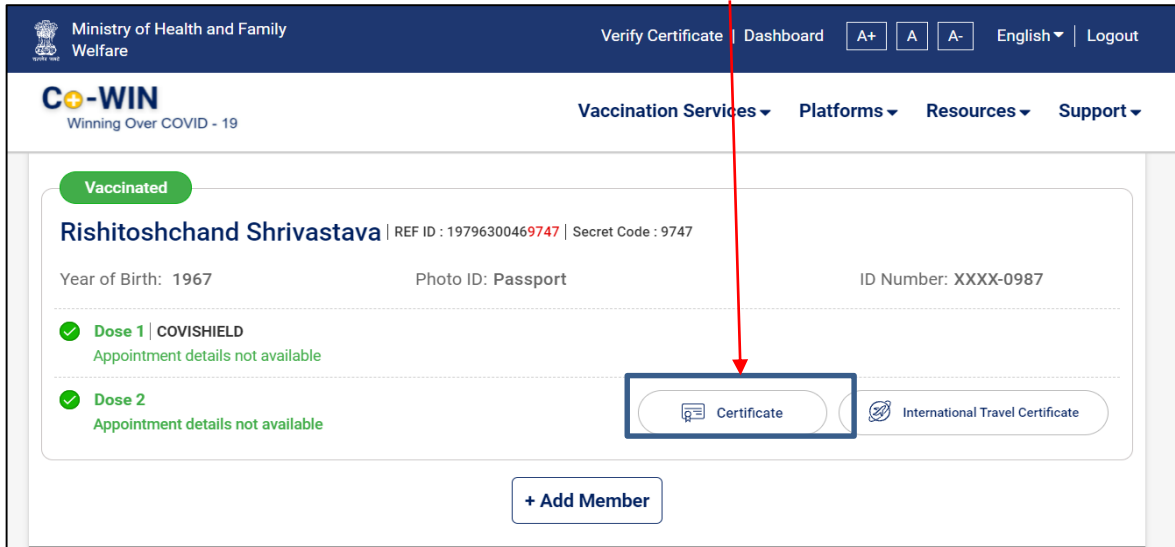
Ministry of Health and Family Welfare

Verify Certificate | Dashboard A+ A A- English Logout

Co-WIN
Winning Over COVID - 19

Vaccination Services Platforms Resources Support

Vaccinated

Rishitoshchand Shrivastava | REF ID : 19796300469747 | Secret Code : 9747

Year of Birth: 1967 Photo ID: Passport ID Number: XXXX-0987

Dose 1 | COVISHIELD
Appointment details not available

Dose 2
Appointment details not available

Certificate

International Travel Certificate

+ Add Member